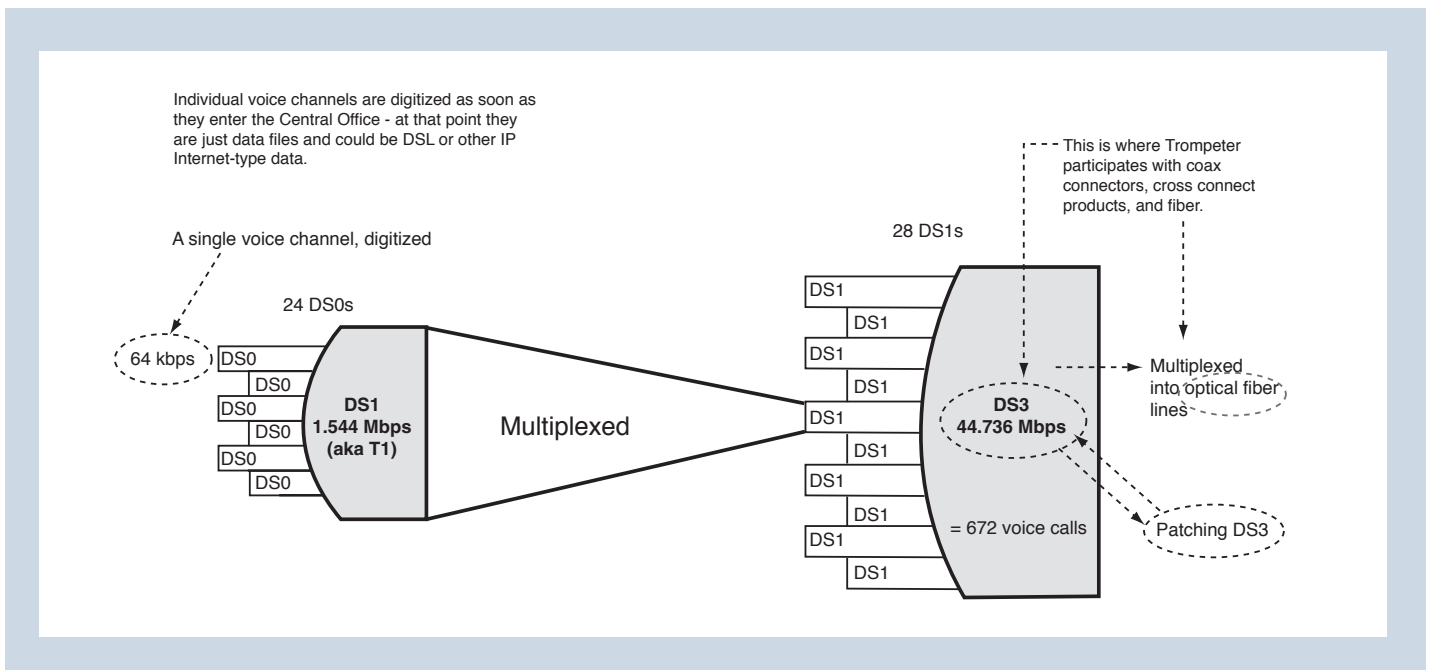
Individual voice channels are digitized as soon as they enter the Central Office - at that point they are just data files and could be DSL or other IP Internet-type data.

A single voice channel, digitized

64 kbps

24 DS0s

DS0
DS0
DS0
DS0
DS0
DS0

DS1
1.544 Mbps
(aka T1)

Multiplexed

28 DS1s

DS1
DS1
DS1
DS1
DS1
DS1
DS1
DS1
DS1
DS1

This is where Trompeter participates with coax connectors, cross connect products, and fiber.

DS3
44.736 Mbps

= 672 voice calls

Multiplexed into optical fiber lines

Patching DS3